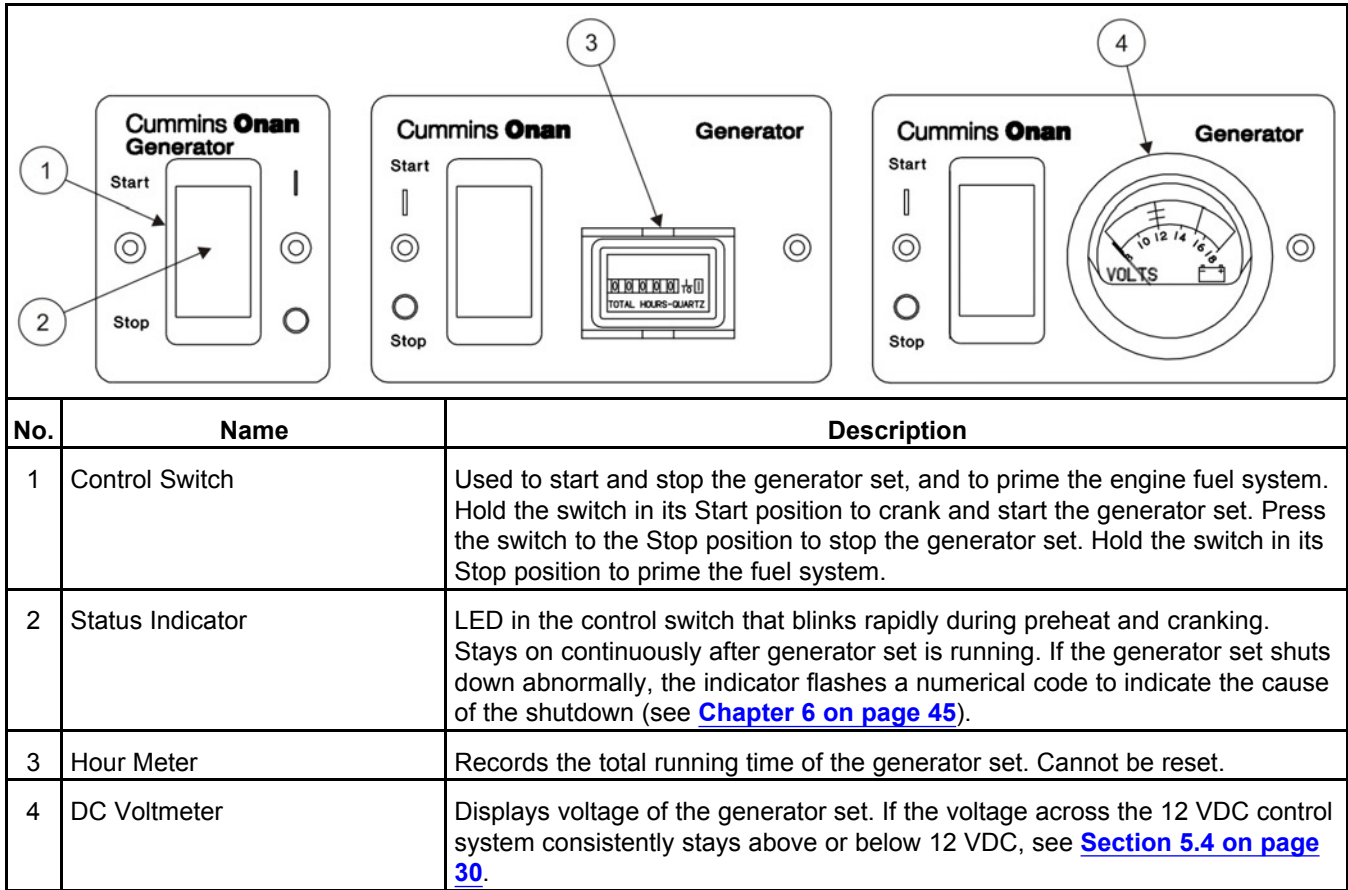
3

4

Cummins Onan
Generator

1

Start

2

Stop

Cummins Onan

Generator

Start

Stop

0 0 0 0 0 $\frac{1}{10}$ 0
TOTAL HOURS-QUARTZ

Cummins Onan

Generator

Start

Stop

10 12 14 16 18

VOLTS

| No. | Name | Description |
|---|---|---|
| 1 | Control Switch | Used to start and stop the generator set, and to prime the engine fuel system. Hold the switch in its Start position to crank and start the generator set. Press the switch to the Stop position to stop the generator set. Hold the switch in its Stop position to prime the fuel system. |
| 2 | Status Indicator | LED in the control switch that blinks rapidly during preheat and cranking. Stays on continuously after generator set is running. If the generator set shuts down abnormally, the indicator flashes a numerical code to indicate the cause of the shutdown (see Chapter 6 on page 45). |
| 3 | Hour Meter | Records the total running time of the generator set. Cannot be reset. |
| 4 | DC Voltmeter | Displays voltage of the generator set. If the voltage across the 12 VDC control system consistently stays above or below 12 VDC, see Section 5.4 on page 30. |